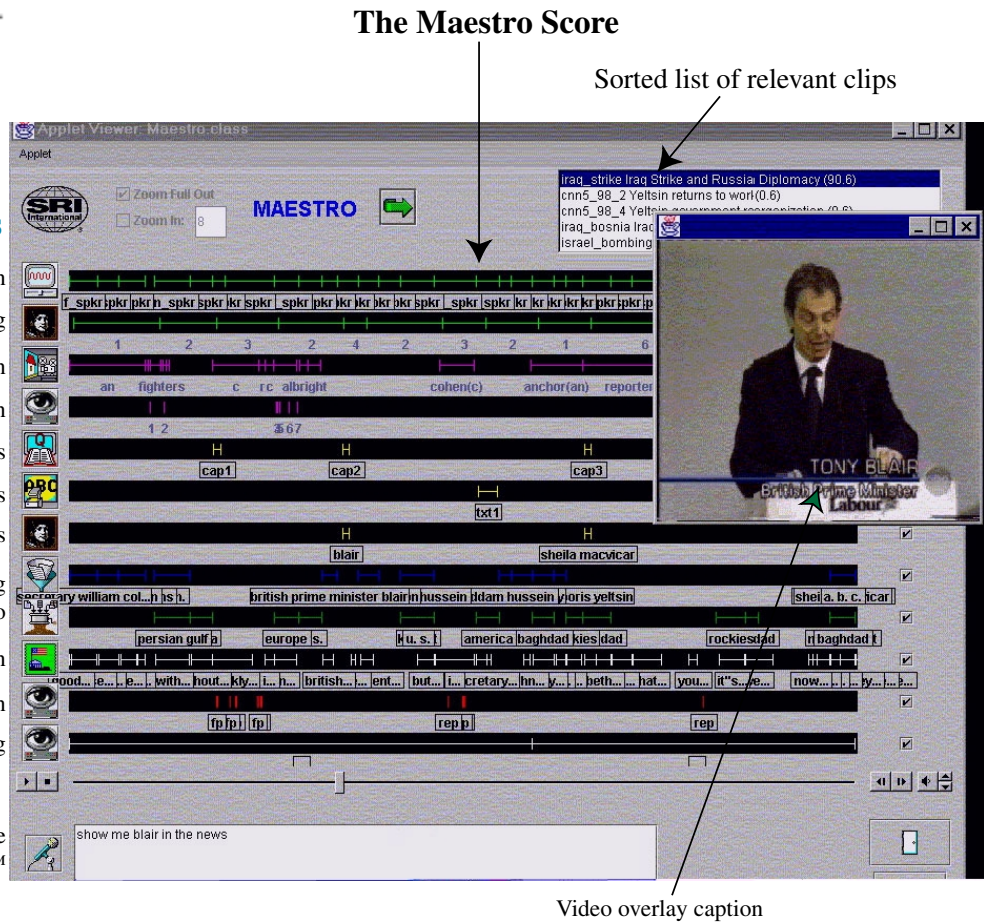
The Maestro Score

Sorted list of relevant clips

Applet Viewer: Maestro.class

Applet

SRI International

Zoom Full Out

Zoom In: 8

MAESTRO

iraq_strike Iraq Strike and Russia Diplomacy (90.6)
cnn5_98_2 Yeltsin returns to work (0.6)
cnn5_98_4 Yeltsin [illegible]
iraq_bosnia Iraq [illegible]
israel_bombing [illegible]

f_spkr spkr pkr n_spkr spkr kr spkr _spkr pkr kr kr kr pkr spkr _spkr spkr kr kr kr kr pkr spkr p

1 2 3 2 4 2 3 2 1 6

an fighters c rc albright cohen(c) anchor(an) reporter

1 2 3 5 6 7

H H H

cap1 cap2 cap3

txt1

H H

blair sheila macvicar

secretary william col... n s h. british prime minister blair n hussein ddam hussein oris yeltsin shei a. b. c. icar

persian gulf a europe s. u. s. america baghdad kies dad rockies dad baghdad t

good... e... e... with... hout... kly... i... h... british... ... ent... but... i... cretary... hn... y... beth... hat... you... it's... e... now... y...

fp fp fp rep p rep

TONY BLAIR
British Prime Minister
Labour

show me blair in the news

Video overlay caption